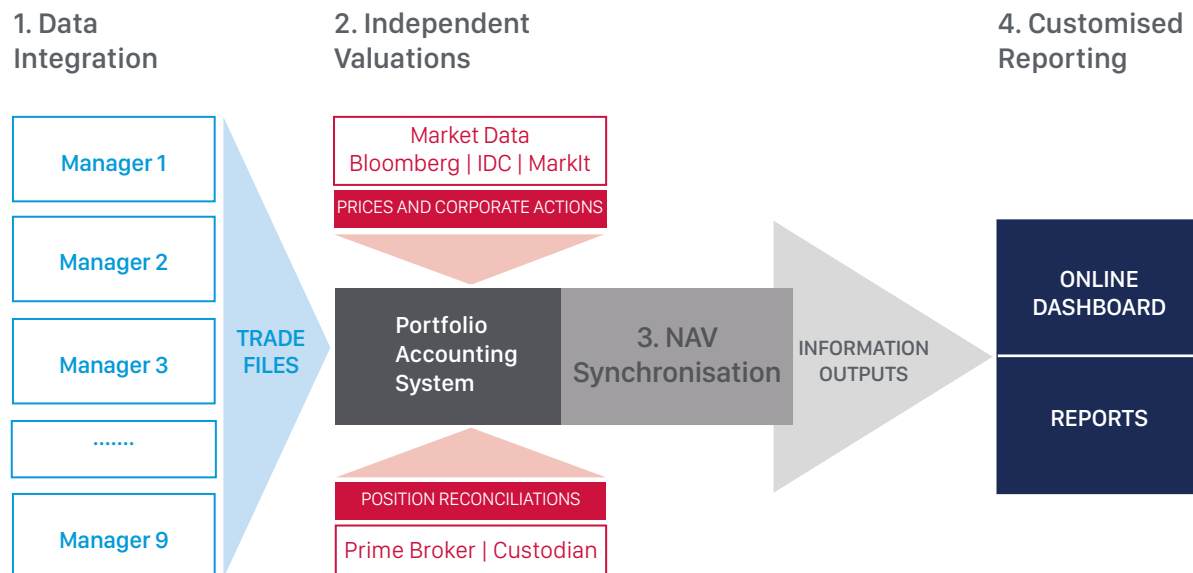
1. Data Integration

2. Independent Valuations

4. Customised Reporting

Manager 1

Manager 2

Manager 3

.......

Manager 9

TRADE FILES

Market Data
Bloomberg | IDC | MarkIt

PRICES AND CORPORATE ACTIONS

Portfolio Accounting System

3. NAV Synchronisation

POSITION RECONCILIATIONS

Prime Broker | Custodian

INFORMATION OUTPUTS

ONLINE DASHBOARD

REPORTS